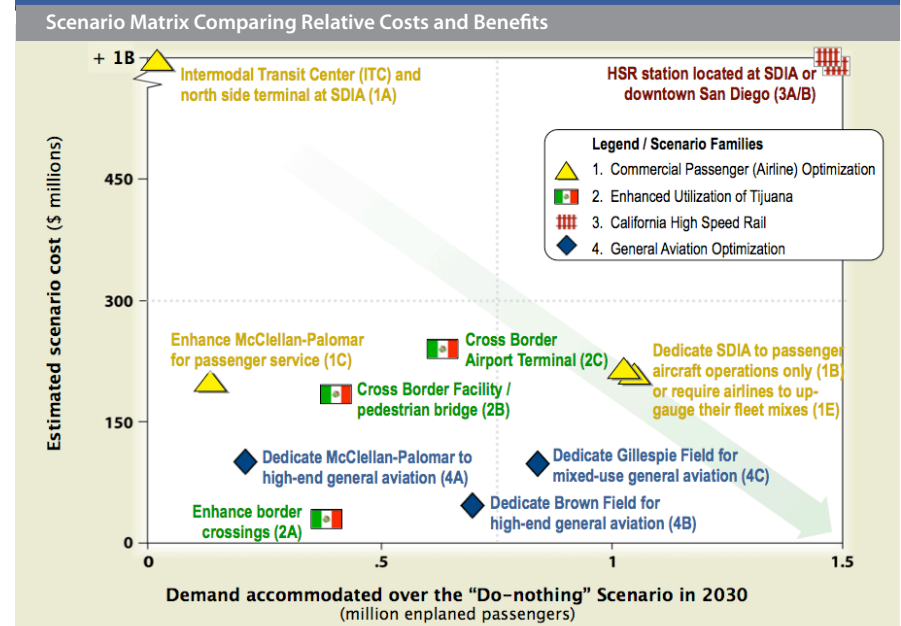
Scenario Matrix Comparing Relative Costs and Benefits

+ 1B

Intermodal Transit Center (ITC) and north side terminal at SDIA (1A)

HSR station located at SDIA or downtown San Diego (3A/B)

Legend / Scenario Families
1. Commercial Passenger (Airline) Optimization
2. Enhanced Utilization of Tijuana
3. California High Speed Rail
4. General Aviation Optimization

Estimated scenario cost ($ millions)

450
300
150
0

Enhance McClellan-Palomar for passenger service (1C)

Cross Border Airport Terminal (2C)

Dedicate SDIA to passenger aircraft operations only (1B) or require airlines to upgauge their fleet mixes (1E)

Cross Border Facility / pedestrian bridge (2B)

Dedicate McClellan-Palomar to high-end general aviation (4A)

Dedicate Gillespie Field for mixed-use general aviation (4C)

Enhance border crossings (2A)

Dedicate Brown Field for high-end general aviation (4B)

0
.5
1
1.5

Demand accommodated over the “Do-nothing” Scenario in 2030
(million enplaned passengers)